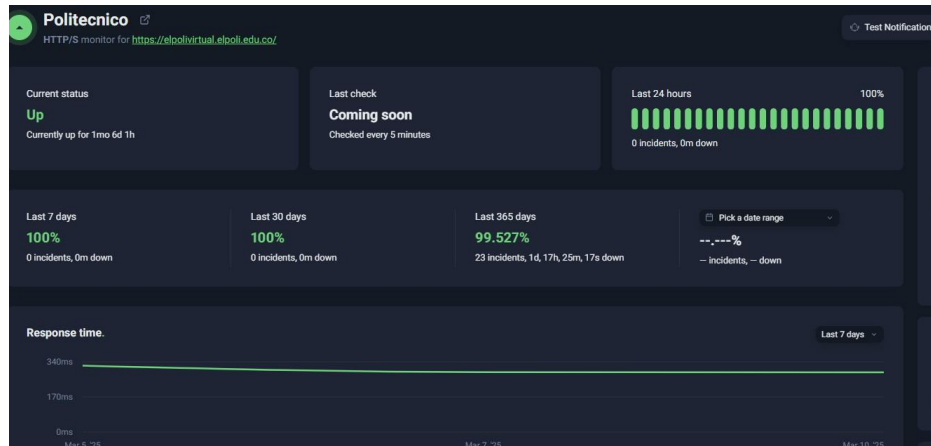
Politecnico

HTTP/S monitor for https://elpolivirtual.elpoli.edu.co/

Test Notification

Current status
Up
Currently up for 1mo 6d 1h

Last check
Coming soon
Checked every 5 minutes

Last 24 hours
100%
0 incidents, 0m down

Last 7 days
100%
0 incidents, 0m down

Last 30 days
100%
0 incidents, 0m down

Last 365 days
99.527%
23 incidents, 1d, 17h, 25m, 17s down

Pick a date range
--.---%
– incidents, – down

Response time.

Last 7 days

340ms
170ms
0ms

Mar 5 '25
Mar 7 '25
Mar 10 '25